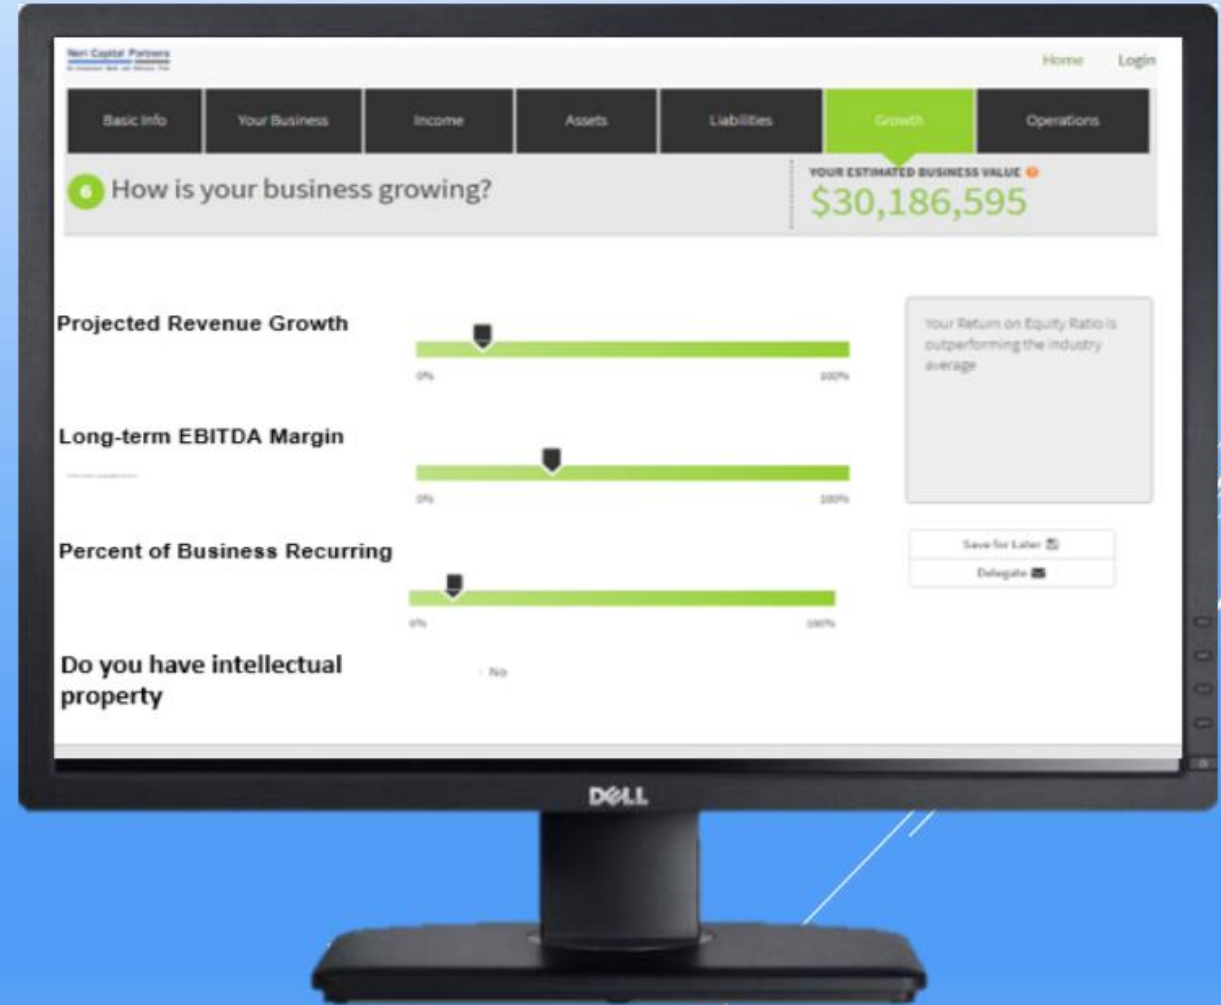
Neri Capital Partners
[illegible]

Home Login

Basic Info | Your Business | Income | Assets | Liabilities | Growth | Operations

6 How is your business growing?

YOUR ESTIMATED BUSINESS VALUE
$30,186,595

Projected Revenue Growth
0% 100%

Long-term EBITDA Margin
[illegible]
0% 100%

Percent of Business Recurring
0% 100%

Do you have intellectual property
No

Your Return on Equity Ratio is outperforming the industry average

Save for Later
Delegate

DELL